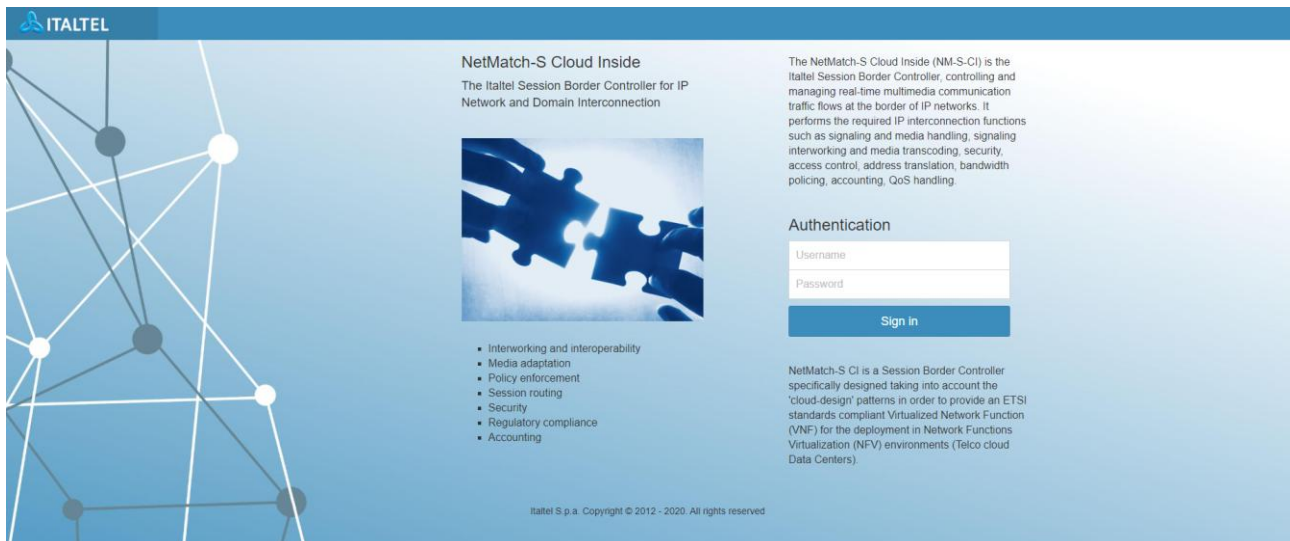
ITALTEL

NetMatch-S Cloud Inside

The Italtel Session Border Controller for IP Network and Domain Interconnection

- Interworking and interoperability
- Media adaptation
- Policy enforcement
- Session routing
- Security
- Regulatory compliance
- Accounting

The NetMatch-S Cloud Inside (NM-S-CI) is the Italtel Session Border Controller, controlling and managing real-time multimedia communication traffic flows at the border of IP networks. It performs the required IP interconnection functions such as signaling and media handling, signaling interworking and media transcoding, security, access control, address translation, bandwidth policing, accounting, QoS handling.

Authentication

Username

Password

Sign in

NetMatch-S CI is a Session Border Controller specifically designed taking into account the 'cloud-design' patterns in order to provide an ETSI standards compliant Virtualized Network Function (VNF) for the deployment in Network Functions Virtualization (NFV) environments (Telco cloud Data Centers).

Italtel S.p.a. Copyright © 2012 - 2020. All rights reserved